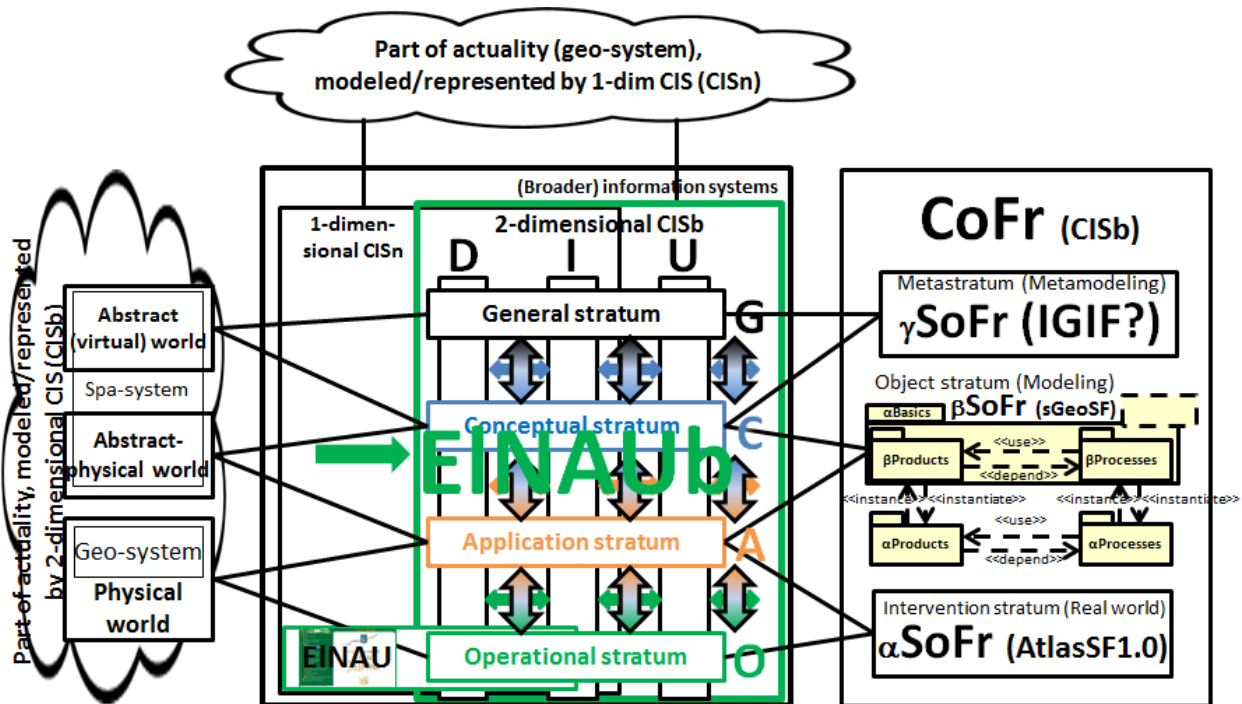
Part of actuality (geo-system), modeled/represented by 1-dim CIS (CISn)

Part of actuality, modeled/represented by 2-dimensional CIS (CISb)

Abstract (virtual) world

Spa-system

Abstract-physical world

Geo-system

Physical world

(Broader) information systems

1-dimensional CISn

2-dimensional CISb

D I U

General stratum

G

Conceptual stratum

C

EINAUb

Application stratum

A

EINAU

Operational stratum

O

CoFr (CISb)

Metastratum (Metamodeling)

$\gamma$SoFr (IGIF?)

Object stratum (Modeling)

αBasics

$\beta$SoFr (sGeoSF)

βProducts

<<use>>

<<depend>>

βProcesses

<<instance>> <<instantiate>>

<<instance>> <<instantiate>>

αProducts

<<use>>

<<depend>>

αProcesses

Intervention stratum (Real world)

$\alpha$SoFr (AtlasSF1.0)